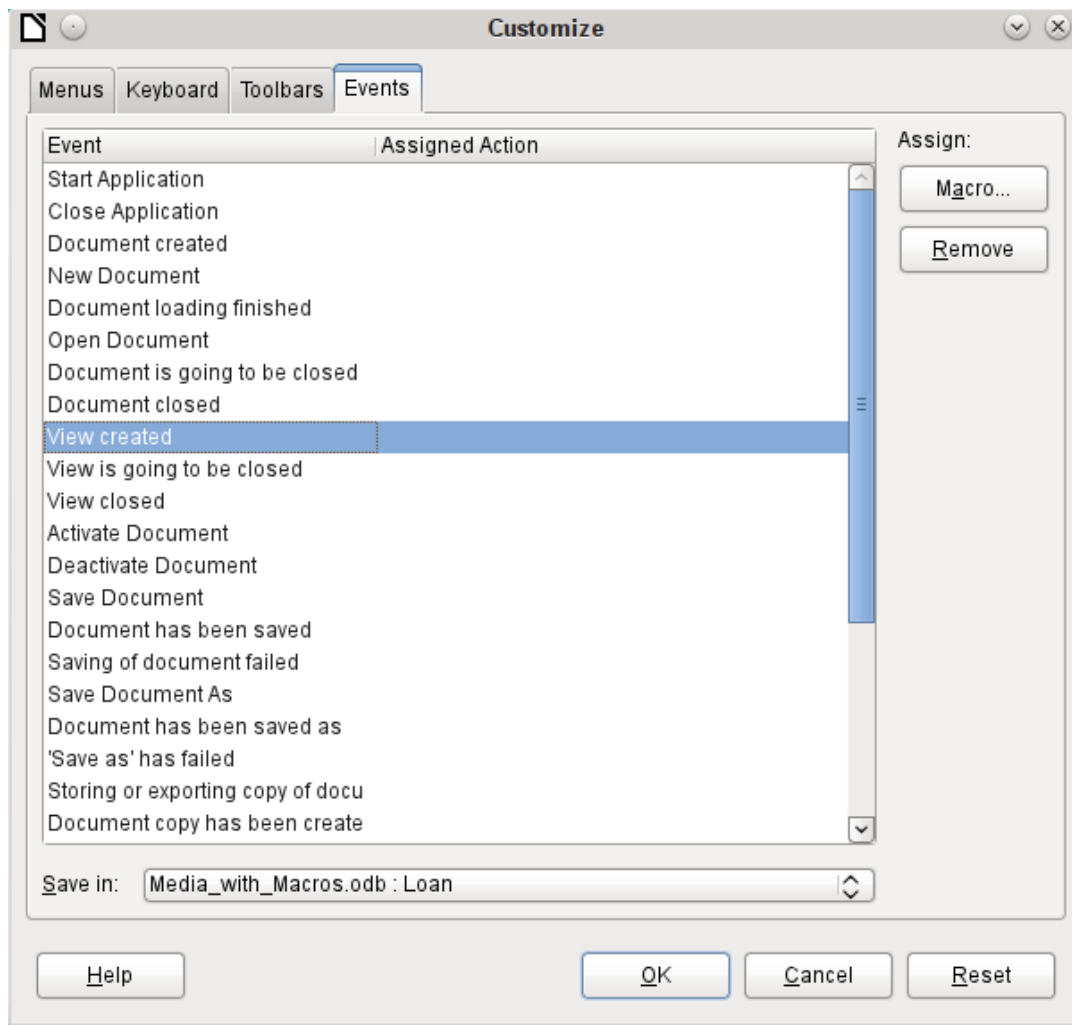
Customize

Menus Keyboard Toolbars Events

| Event | Assigned Action |
|---|---|
| Start Application | |
| Close Application | |
| Document created | |
| New Document | |
| Document loading finished | |
| Open Document | |
| Document is going to be closed | |
| Document closed | |
| View created | |
| View is going to be closed | |
| View closed | |
| Activate Document | |
| Deactivate Document | |
| Save Document | |
| Document has been saved | |
| Saving of document failed | |
| Save Document As | |
| Document has been saved as | |
| 'Save as' has failed | |
| Storing or exporting copy of docu | |
| Document copy has been create | |

Assign:

Macro...

Remove

Save in: Media_with_Macros.odb : Loan

Help

OK

Cancel

Reset